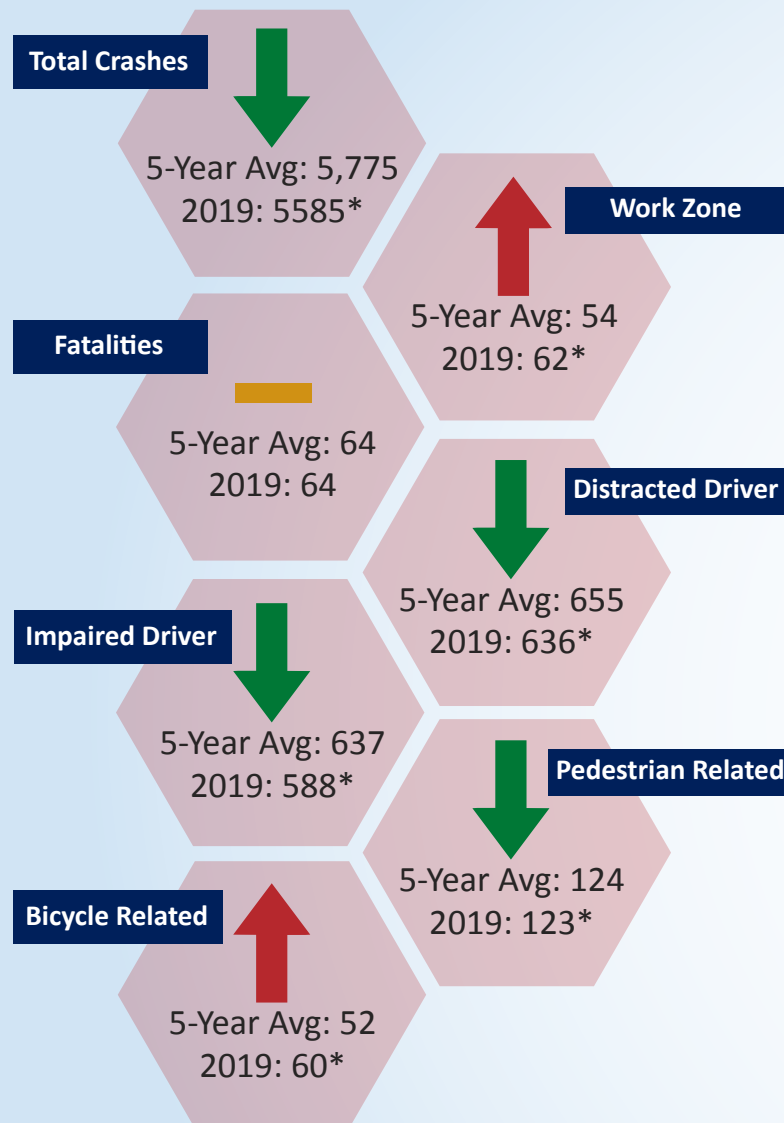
Total Crashes

5-Year Avg: 5,775
2019: 5585*

Work Zone

5-Year Avg: 54
2019: 62*

Fatalities

5-Year Avg: 64
2019: 64

Distracted Driver

5-Year Avg: 655
2019: 636*

Impaired Driver

5-Year Avg: 637
2019: 588*

Pedestrian Related

5-Year Avg: 124
2019: 123*

Bicycle Related

5-Year Avg: 52
2019: 60*